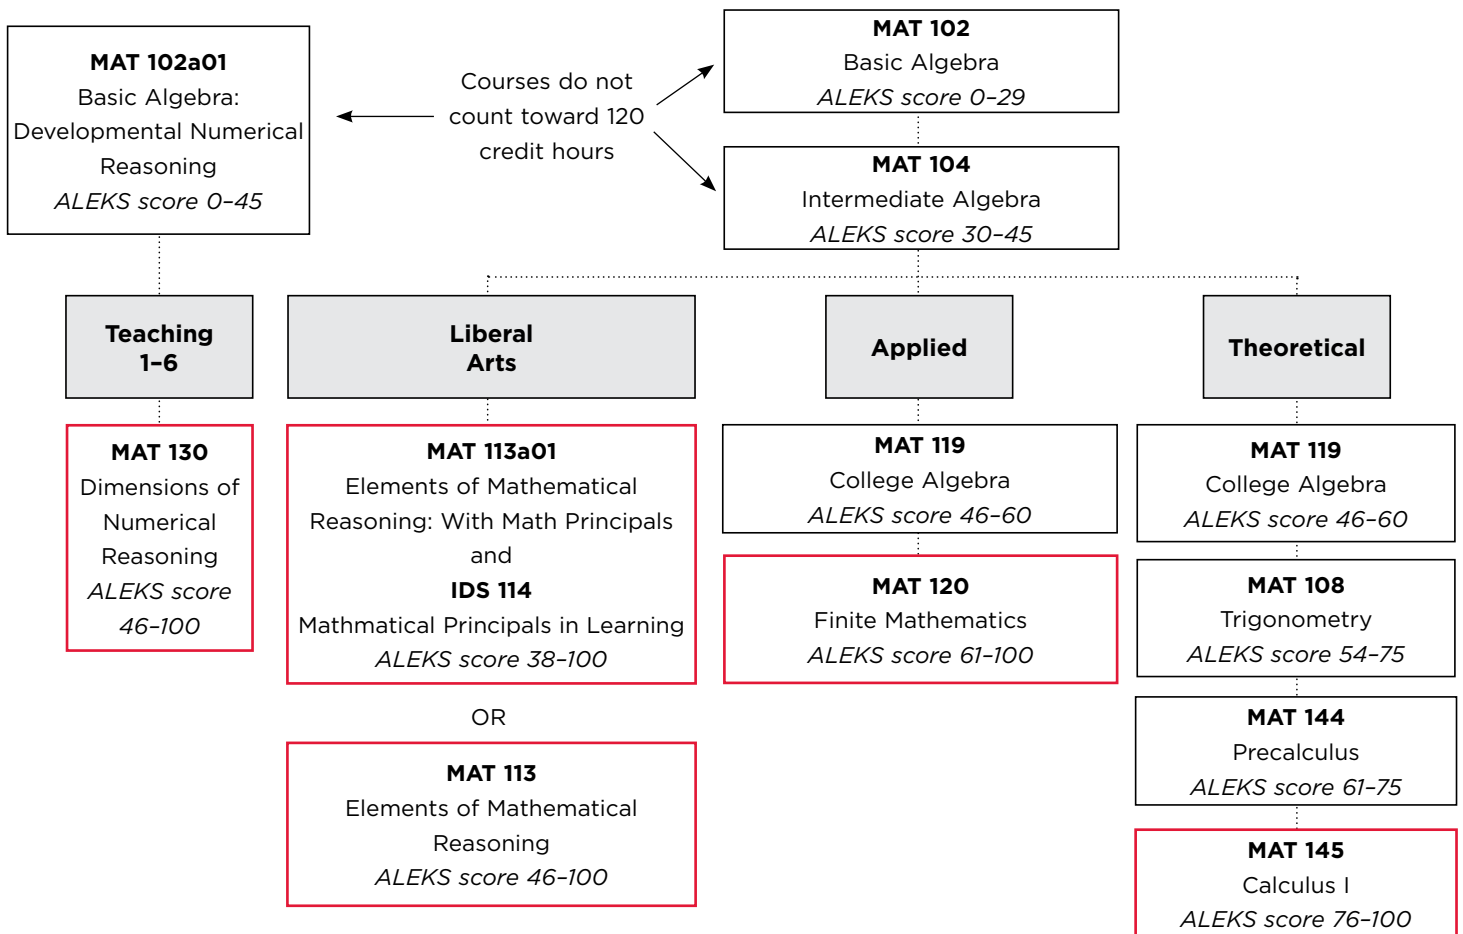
**MAT 102a01**
Basic Algebra: Developmental Numerical Reasoning
*ALEKS score 0–45*

Courses do not count toward 120 credit hours

**MAT 102**
Basic Algebra
*ALEKS score 0–29*

**MAT 104**
Intermediate Algebra
*ALEKS score 30–45*

**Teaching 1–6**

**Liberal Arts**

**Applied**

**Theoretical**

**MAT 130**
Dimensions of Numerical Reasoning
*ALEKS score 46–100*

**MAT 113a01**
Elements of Mathematical Reasoning: With Math Principals
and
**IDS 114**
Mathmatical Principals in Learning
*ALEKS score 38–100*

OR

**MAT 113**
Elements of Mathematical Reasoning
*ALEKS score 46–100*

**MAT 119**
College Algebra
*ALEKS score 46–60*

**MAT 120**
Finite Mathematics
*ALEKS score 61–100*

**MAT 119**
College Algebra
*ALEKS score 46–60*

**MAT 108**
Trigonometry
*ALEKS score 54–75*

**MAT 144**
Precalculus
*ALEKS score 61–75*

**MAT 145**
Calculus I
*ALEKS score 76–100*